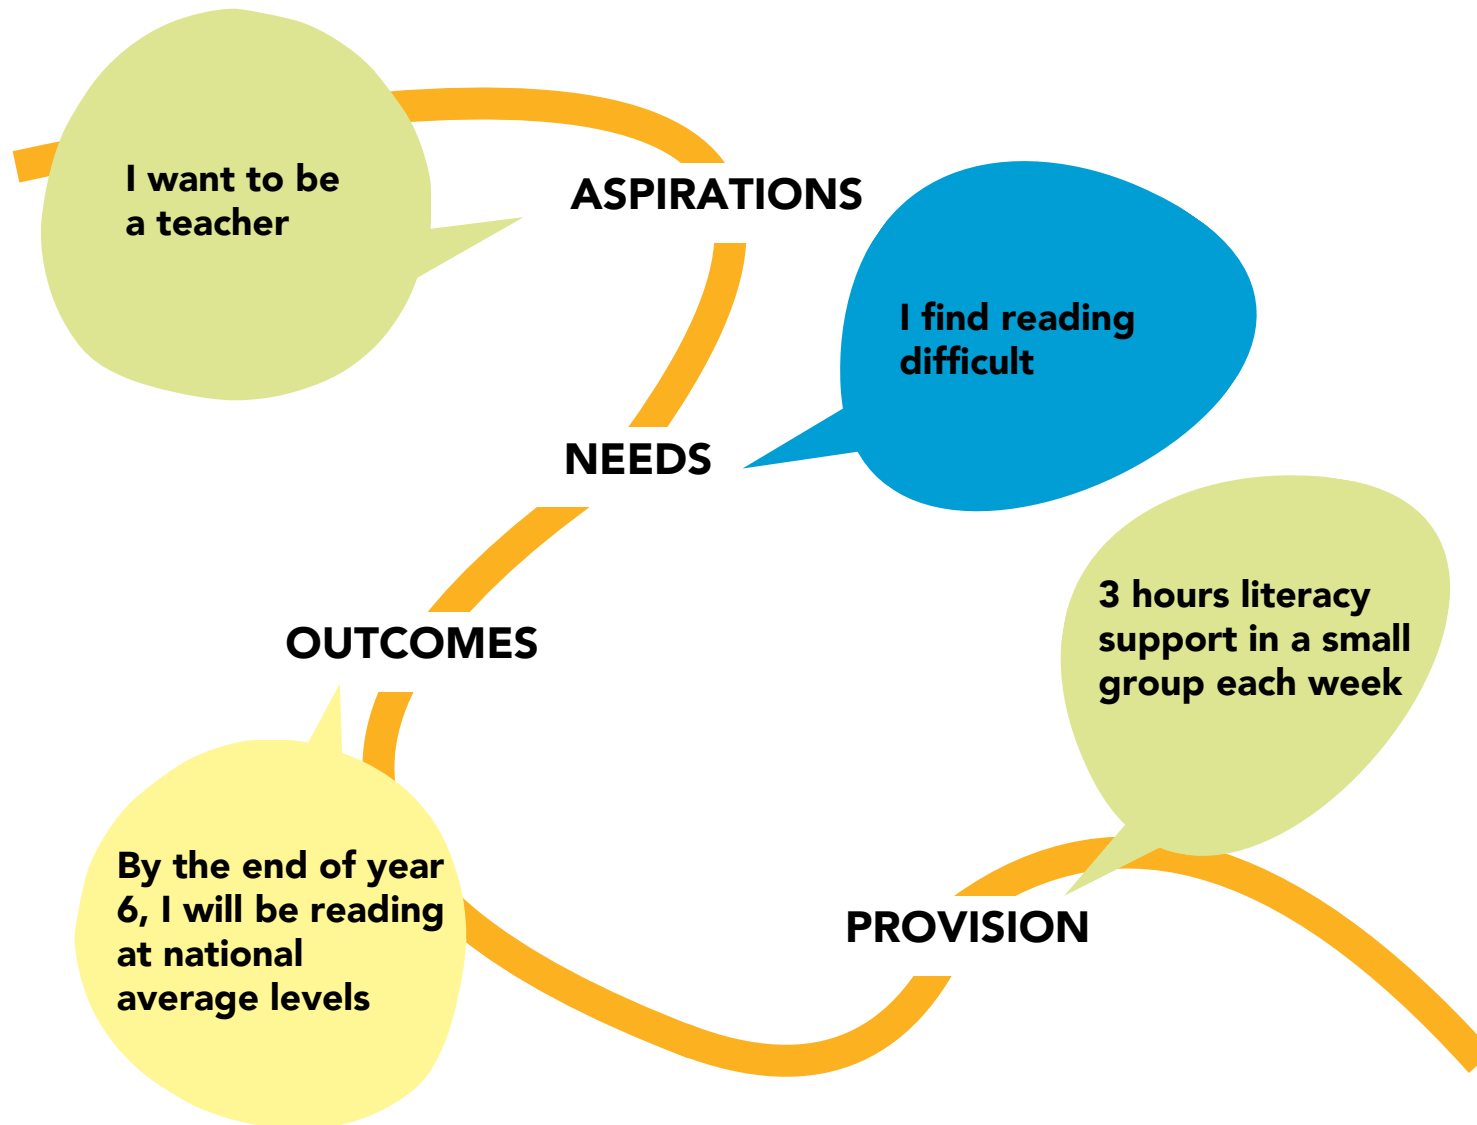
I want to be a teacher

ASPIRATIONS

I find reading difficult

NEEDS

OUTCOMES

3 hours literacy support in a small group each week

By the end of year 6, I will be reading at national average levels

PROVISION